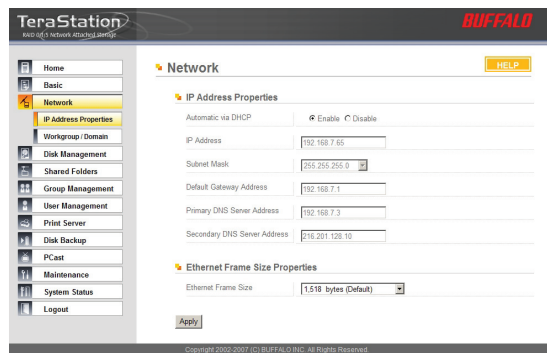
TeraStation
RAID 0/1/5 Network Attached Storage

BUFFALO

Home
Basic
Network
IP Address Properties
Workgroup / Domain
Disk Management
Shared Folders
Group Management
User Management
Print Server
Disk Backup
PCast
Maintenance
System Status
Logout

Network

HELP

IP Address Properties

| | |
|---|---|
| Automatic via DHCP | Enable Disable |
| IP Address | 192.168.7.65 |
| Subnet Mask | 255.255.255.0 |
| Default Gateway Address | 192.168.7.1 |
| Primary DNS Server Address | 192.168.7.3 |
| Secondary DNS Server Address | 216.201.128.10 |

Ethernet Frame Size Properties

| | |
|---|---|
| Ethernet Frame Size | 1,518 bytes (Default) |

Apply

Copyright 2002-2007 (C) BUFFALO INC. All Rights Reserved.